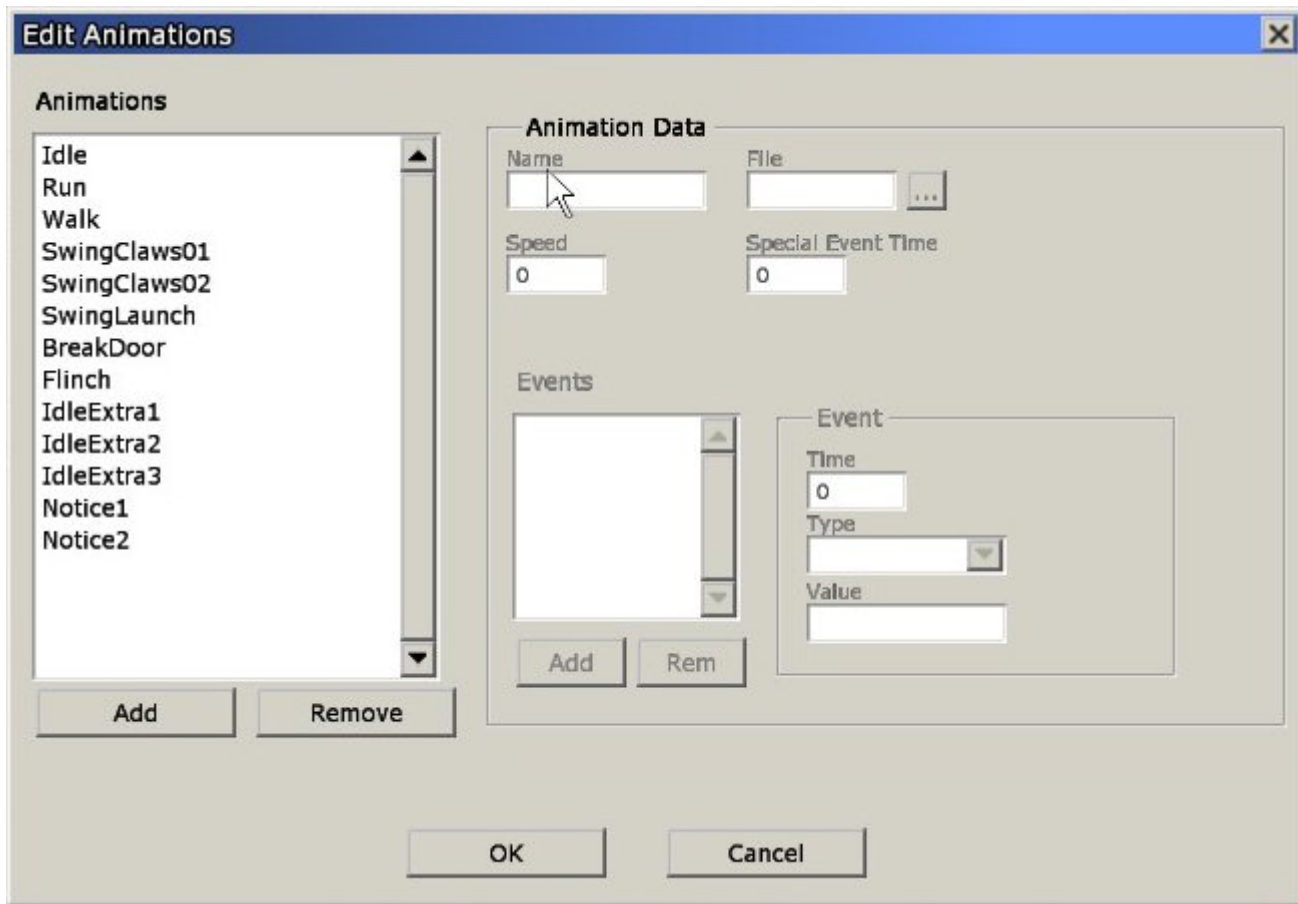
Edit Animations

Animations

Idle
Run
Walk
SwingClaws01
SwingClaws02
SwingLaunch
BreakDoor
Flinch
IdleExtra1
IdleExtra2
IdleExtra3
Notice1
Notice2

Add
Remove

Animation Data

Name

File

...

Speed

0

Special Event Time

0

Events

Add
Rem

Event

Time

0

Type

Value

OK
Cancel